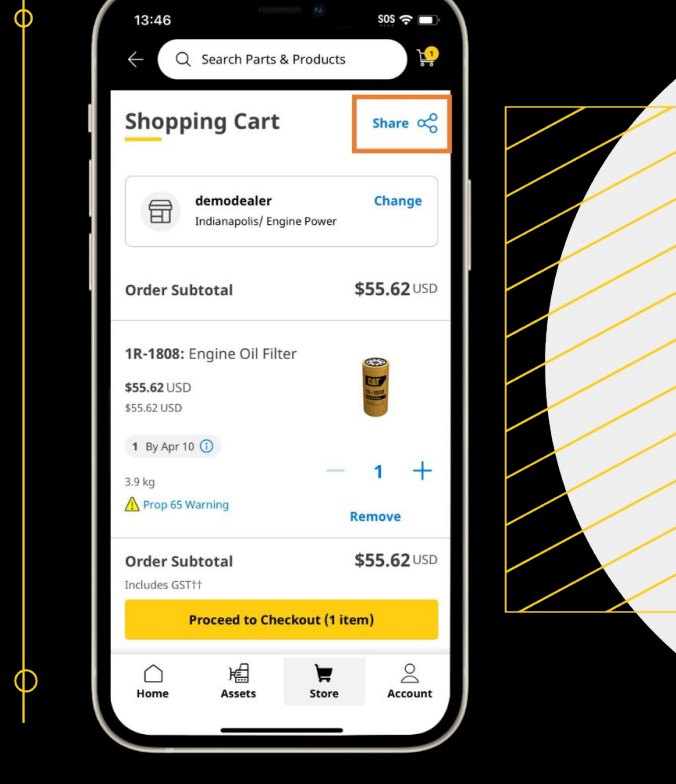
13:46
SOS

Search Parts & Products

1

Shopping Cart

Share

demodealer
Indianapolis/ Engine Power

Change

Order Subtotal $55.62 USD

1R-1808: Engine Oil Filter

$55.62 USD
$55.62 USD

1 By Apr 10

3.9 kg

Prop 65 Warning

1

Remove

Order Subtotal $55.62 USD
Includes GST††

Proceed to Checkout (1 item)

Home
Assets
Store
Account